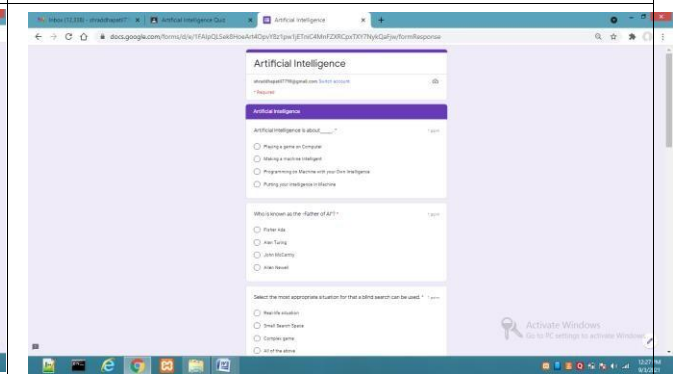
Inbox (12,338) - shraddhapatil7 ×
Artificial Intelligence Quiz ×
Artificial Intelligence ×
+

docs.google.com/forms/d/e/1FAIpQLSek8HoeArt4Opv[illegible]/formResponse

Artificial Intelligence

shraddhapatil779@gmail.com Switch account

* Required

Artificial Intelligence

Artificial Intelligence is about_____. *
1 point

Playing a game on Computer

Making a machine Intelligent

Programming on Machine with your Own Intelligence

Putting your intelligence in Machine

Who is known as the -Father of AI"? *
1 point

Fisher Ada

Alan Turing

John McCarthy

Allen Newell

Select the most appropriate situation for that a blind search can be used. *
1 point

Real-life situation

Small Search Space

Complex game

All of the above

Activate Windows
Go to PC settings to activate Windows.

12:27 PM
9/3/2021